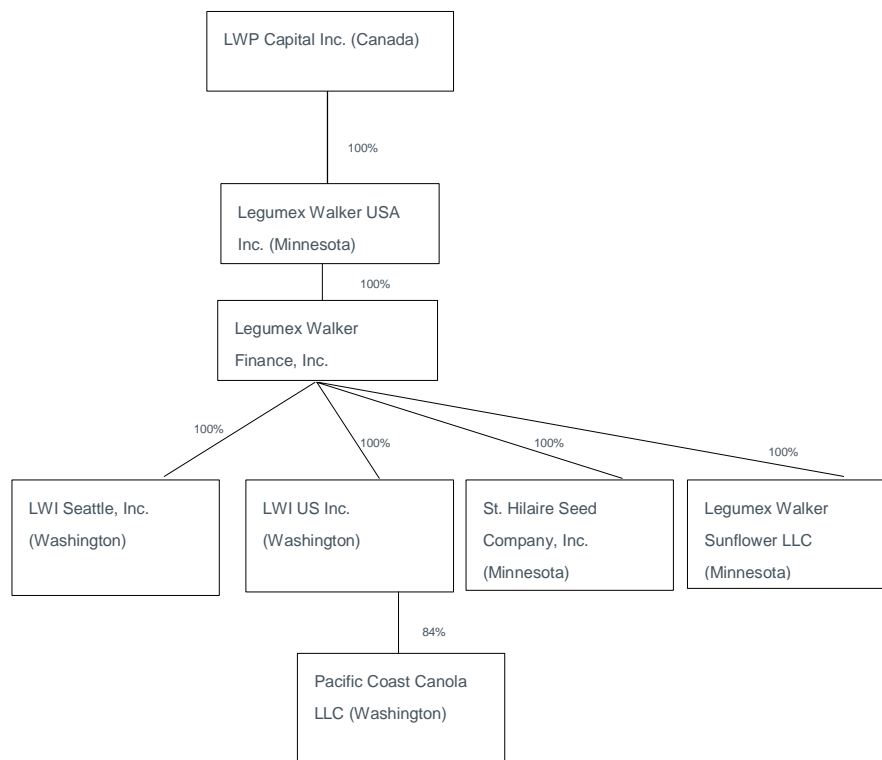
LWP Capital Inc. (Canada)

100%

Legumex Walker USA Inc. (Minnesota)

100%

Legumex Walker Finance, Inc.

100%

100%

100%

100%

LWI Seattle, Inc. (Washington)

LWI US Inc. (Washington)

St. Hilaire Seed Company, Inc. (Minnesota)

Legumex Walker Sunflower LLC (Minnesota)

84%

Pacific Coast Canola LLC (Washington)